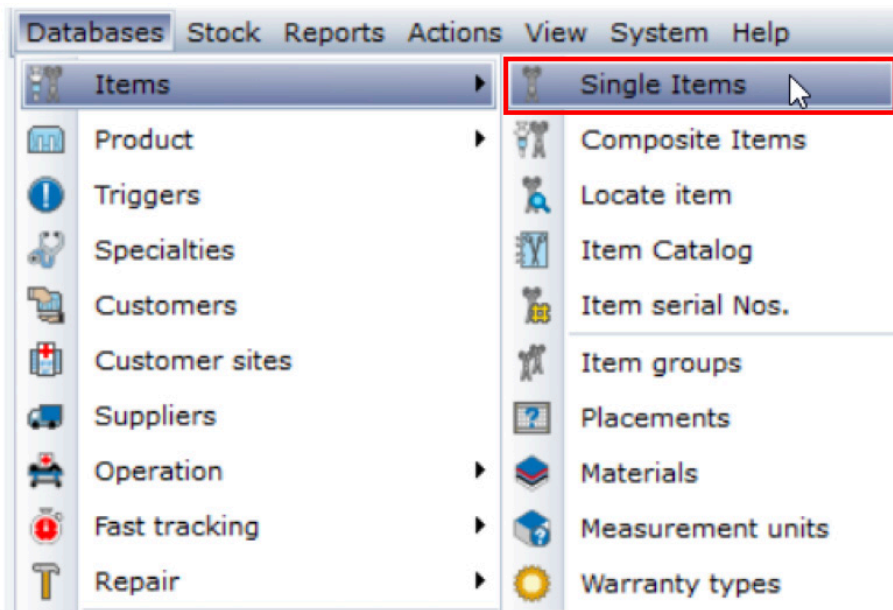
Databases Stock Reports Actions View System Help

Items
Product
Triggers
Specialties
Customers
Customer sites
Suppliers
Operation
Fast tracking
Repair

Single Items
Composite Items
Locate item
Item Catalog
Item serial Nos.
Item groups
Placements
Materials
Measurement units
Warranty types